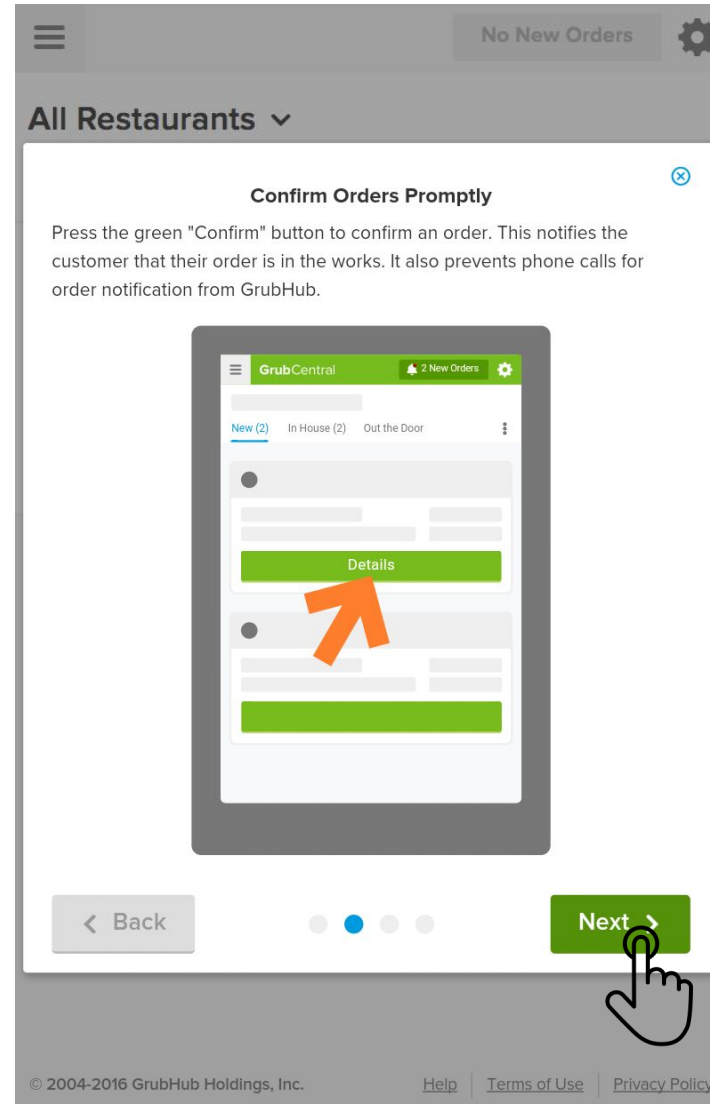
No New Orders

All Restaurants

Confirm Orders Promptly

Press the green "Confirm" button to confirm an order. This notifies the customer that their order is in the works. It also prevents phone calls for order notification from GrubHub.

GrubCentral

2 New Orders

New (2) In House (2) Out the Door

Details

Back

Next

© 2004-2016 GrubHub Holdings, Inc. Help Terms of Use Privacy Policy